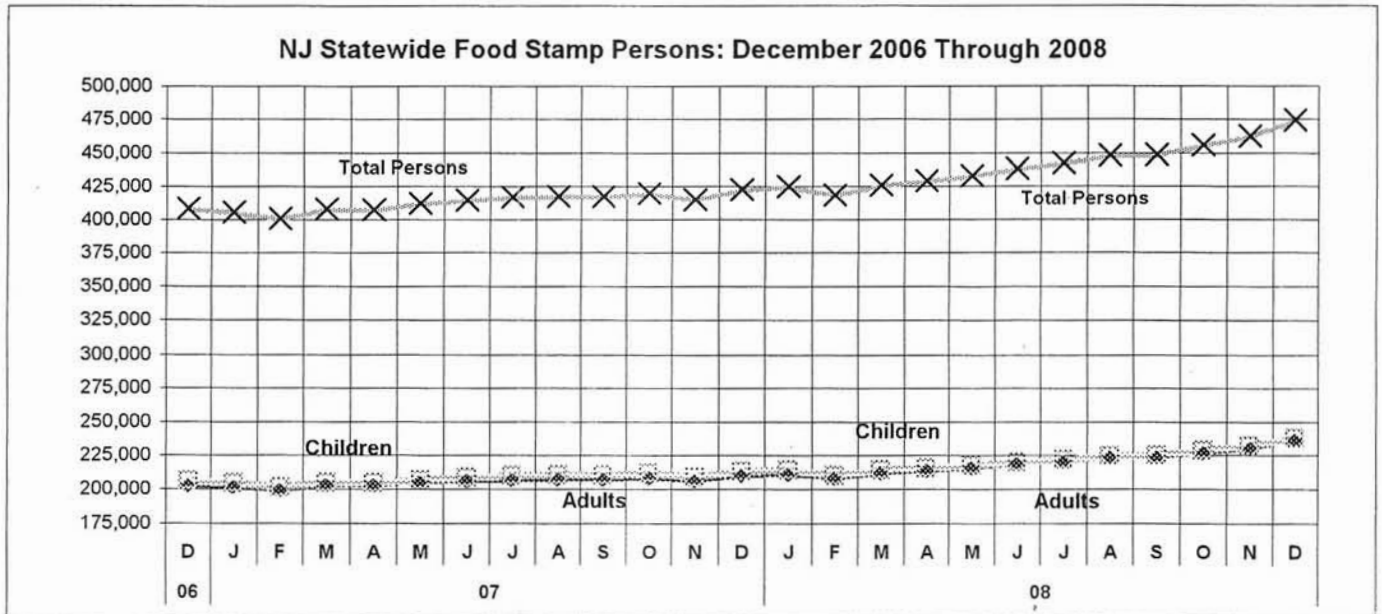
NJ Statewide Food Stamp Persons: December 2006 Through 2008

500,000
475,000
450,000
425,000
400,000
375,000
350,000
325,000
300,000
275,000
250,000
225,000
200,000
175,000

Total Persons
Total Persons
Children
Children
Adults
Adults

D J F M A M J J A S O N D J F M A M J J A S O N D

06
07
08